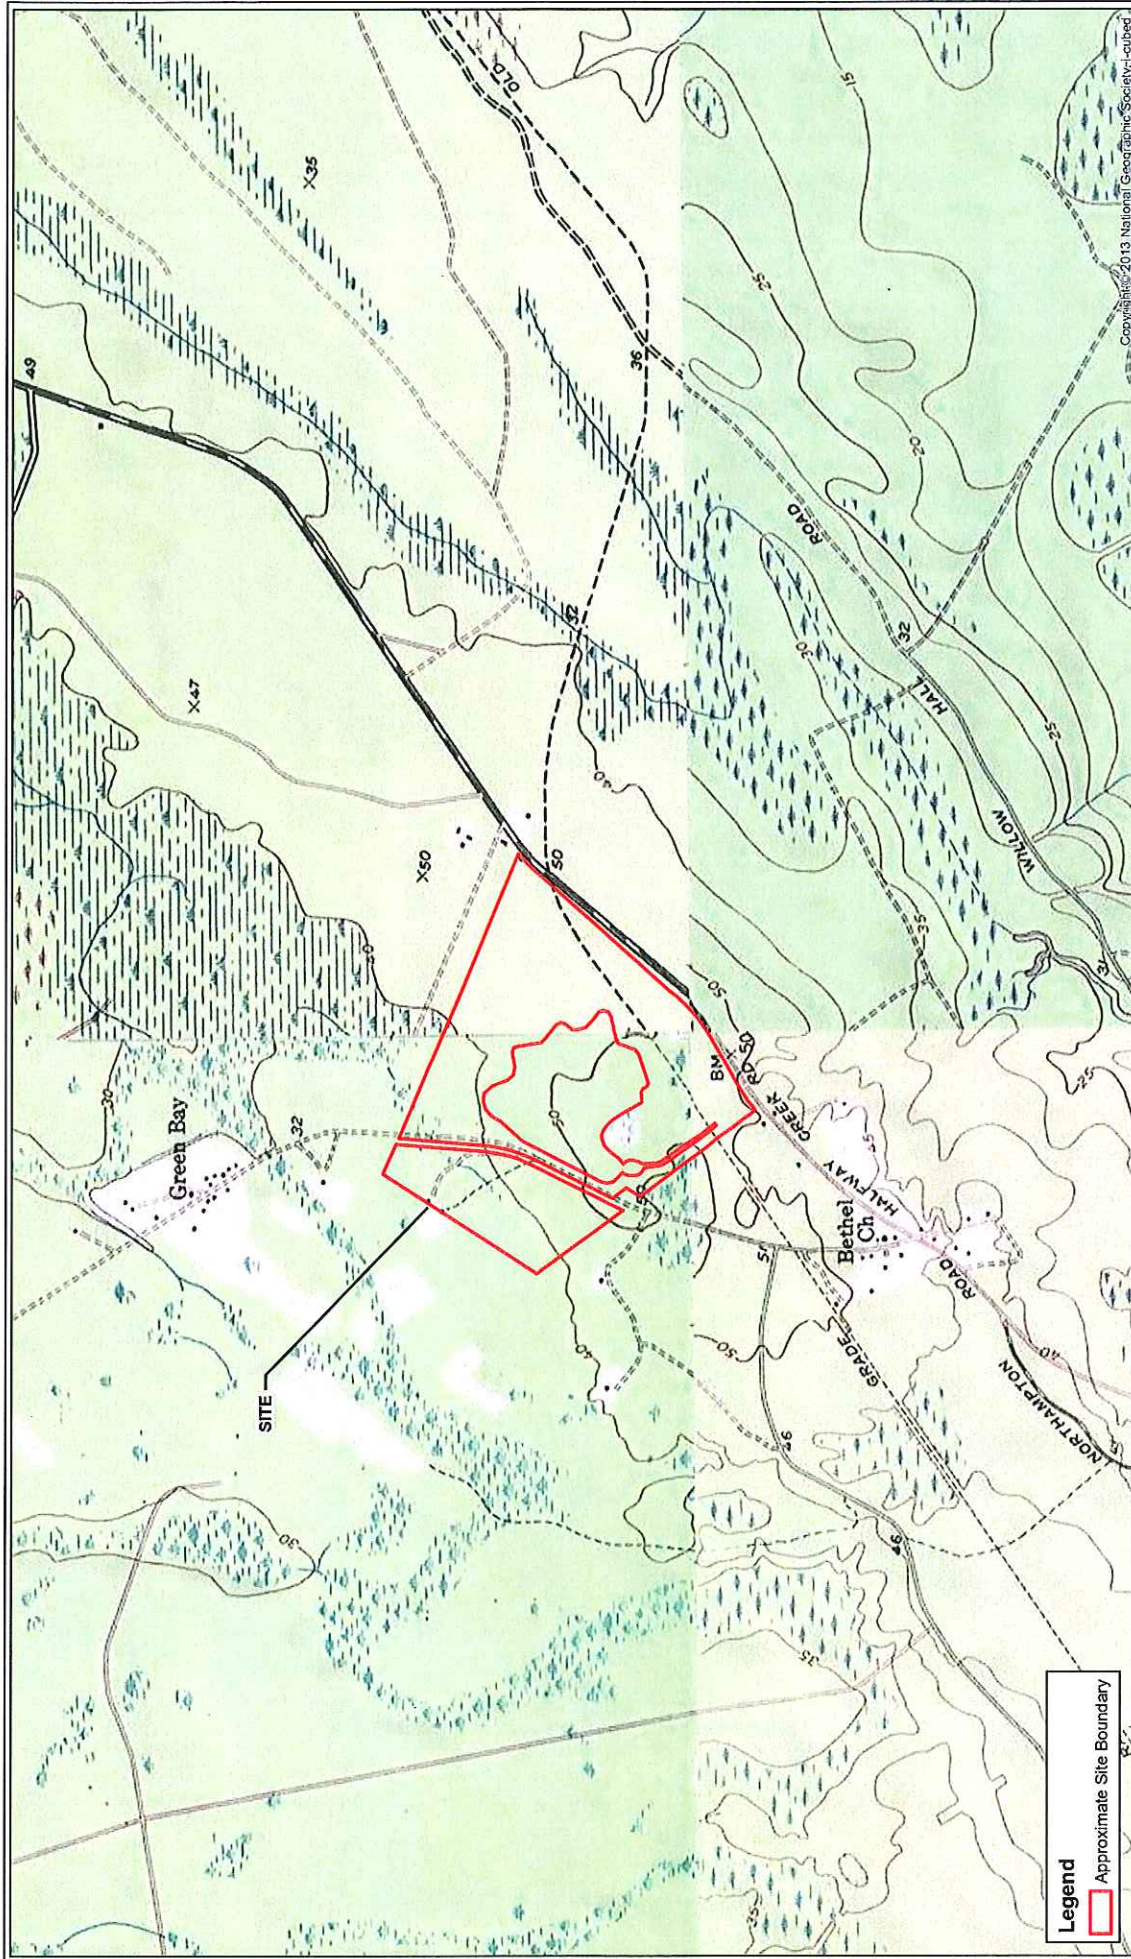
Legend
Approximate Site Boundary

SITE

Green Bay

Bethel Ch.

HALFWAY CREEK RD

GRADE

NORTHAMPTON ROAD

WILLOW HALL ROAD

OLD

X47

X50

X35

49

36

42

50

32

30

20

25

15

35

BM 50

52

51

46

36

31

Copyright © 2013 National Geographic Society i-cubed